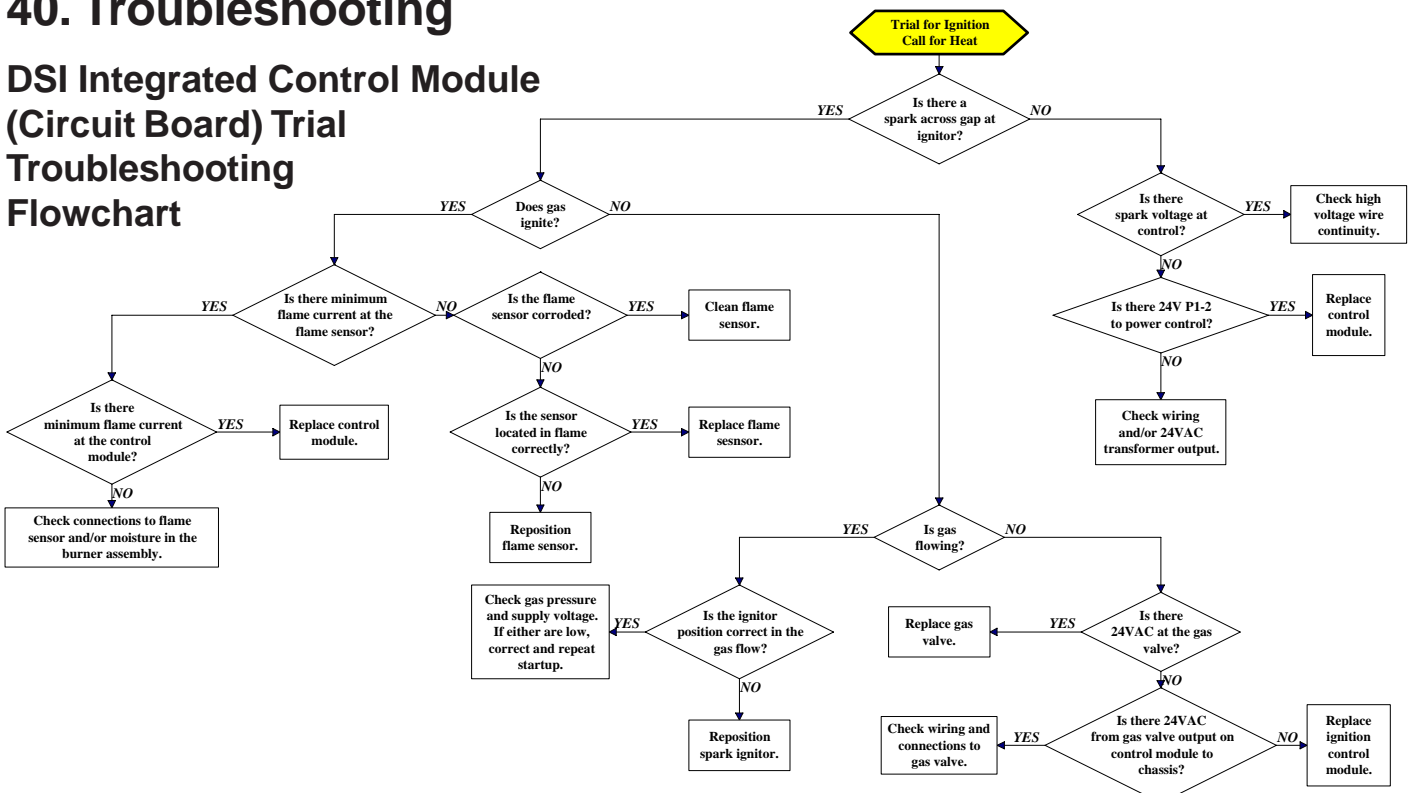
40. Troubleshooting

DSI Integrated Control Module (Circuit Board) Trial Troubleshooting Flowchart

Trial for Ignition
Call for Heat

Is there a spark across gap at ignitor?

YES

NO

Does gas ignite?

YES

NO

Is there spark voltage at control?

YES

Check high voltage wire continuity.

NO

Is there 24V P1-2 to power control?

YES

Replace control module.

NO

Check wiring and/or 24VAC transformer output.

Is there minimum flame current at the flame sensor?

YES

NO

Is the flame sensor corroded?

YES

Clean flame sensor.

NO

Is the sensor located in flame correctly?

YES

Replace flame sesnsor.

NO

Reposition flame sensor.

Is there minimum flame current at the control module?

YES

Replace control module.

NO

Check connections to flame sensor and/or moisture in the burner assembly.

Is gas flowing?

YES

NO

Is the ignitor position correct in the gas flow?

YES

Check gas pressure and supply voltage. If either are low, correct and repeat startup.

NO

Reposition spark ignitor.

Is there 24VAC at the gas valve?

YES

Replace gas valve.

NO

Is there 24VAC from gas valve output on control module to chassis?

YES

Check wiring and connections to gas valve.

NO

Replace ignition control module.